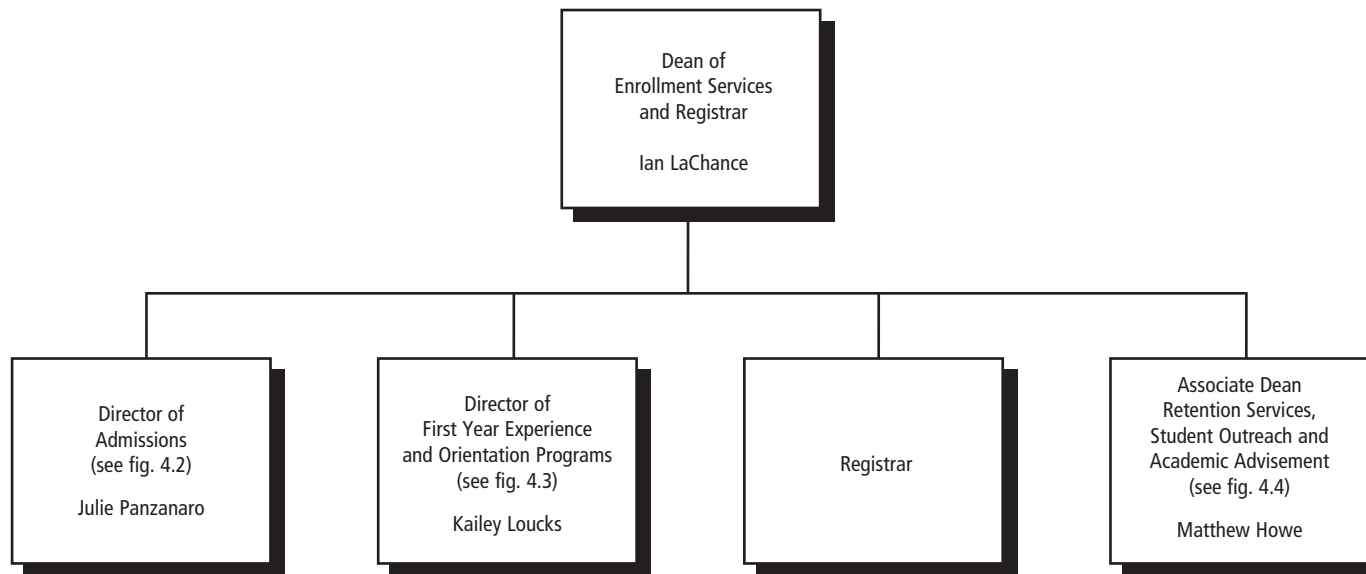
Dean of Enrollment Services and Registrar

Ian LaChance

Director of Admissions (see fig. 4.2)

Julie Panzanaro

Director of First Year Experience and Orientation Programs (see fig. 4.3)

Kailey Loucks

Registrar

Associate Dean Retention Services, Student Outreach and Academic Advisement (see fig. 4.4)

Matthew Howe